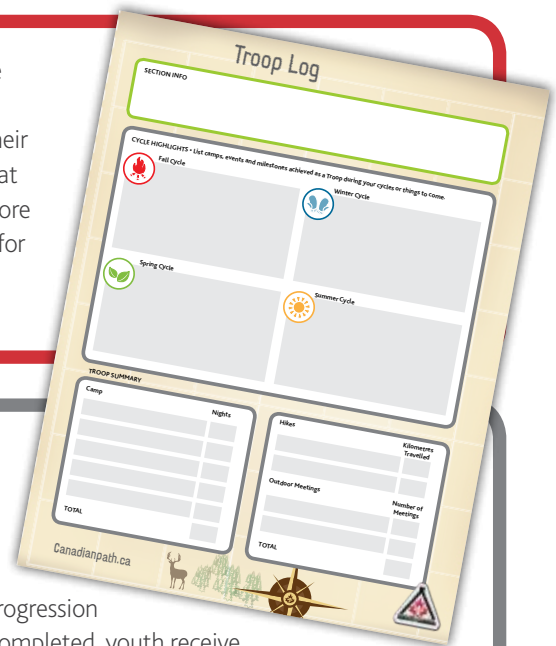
e

heir
at
ore
for

Troop Log

SECTION INFO

CYCLE HIGHLIGHTS • List camps, events and milestones achieved as a Troop during your cycles or things to come.

Fall Cycle

Winter Cycle

Spring Cycle

Summer Cycle

TROOP SUMMARY

Camp

Nights

TOTAL

Hikes

Kilometres Travelled

Outdoor Meetings

Number of Meetings

TOTAL

Canadianpath.ca

rogression
ompleted, youth receive